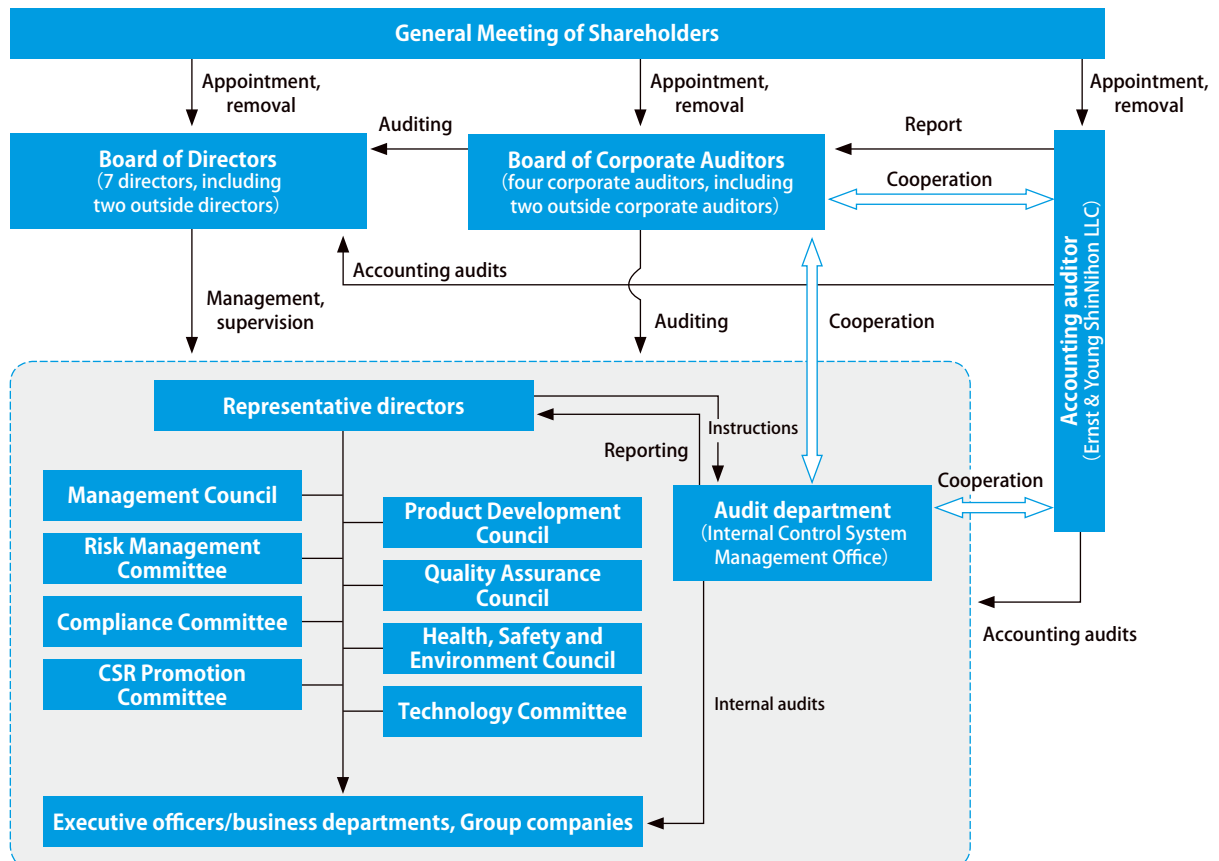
General Meeting of Shareholders

Appointment, removal

Appointment, removal

Appointment, removal

Auditing

Report

Board of Directors
(7 directors, including two outside directors)

Board of Corporate Auditors
(four corporate auditors, including two outside corporate auditors)

Cooperation

Accounting auditor
(Ernst & Young ShinNihon LLC)

Accounting audits

Management, supervision

Auditing

Cooperation

Representative directors

Instructions

Reporting

Management Council

Product Development Council

Audit department
(Internal Control System Management Office)

Cooperation

Risk Management Committee

Quality Assurance Council

Compliance Committee

Health, Safety and Environment Council

Accounting audits

CSR Promotion Committee

Internal audits

Technology Committee

Executive officers/business departments, Group companies